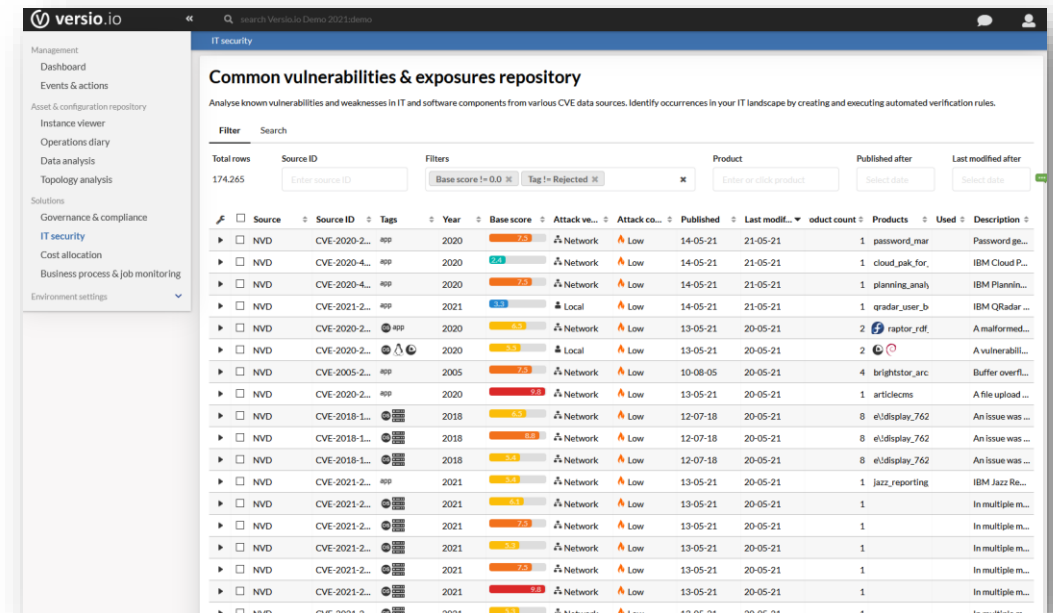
versio.io

search Versio.io Demo 2021:demo

Management
Dashboard
Events & actions
Asset & configuration repository
Instance viewer
Operations diary
Data analysis
Topology analysis
Solutions
Governance & compliance
IT security
Cost allocation
Business process & job monitoring
Environment settings

IT security

Common vulnerabilities & exposures repository

Analyse known vulnerabilities and weaknesses in IT and software components from various CVE data sources. Identify occurrences in your IT landscape by creating and executing automated verification rules.

Filter Search

Total rows: 174.265
Source ID: Enter source ID
Filters: Base score != 0.0 | Tag != Rejected
Product: Enter or click product
Published after: Select date
Last modified after: Select date

| Source | Source ID | Tags | Year | Base score | Attack ve... | Attack co... | Published | Last modif... | oduct count | Products | Used | Description |
|---|---|---|---|---|---|---|---|---|---|---|---|---|
| NVD | CVE-2020-2... | app | 2020 | 7.5 | Network | Low | 14-05-21 | 21-05-21 | 1 | password_mar | | Password ge... |
| NVD | CVE-2020-4... | app | 2020 | 2.4 | Network | Low | 14-05-21 | 21-05-21 | 1 | cloud_pak_for_ | | IBM Cloud P... |
| NVD | CVE-2020-4... | app | 2020 | 7.5 | Network | Low | 14-05-21 | 21-05-21 | 1 | planning_analy | | IBM Plannin... |
| NVD | CVE-2021-2... | app | 2021 | 3.3 | Local | Low | 14-05-21 | 21-05-21 | 1 | qradar_user_b | | IBM QRadar ... |
| NVD | CVE-2020-2... | app | 2020 | 6.5 | Network | Low | 13-05-21 | 20-05-21 | 2 | raptor_rdf_ | | A malformed... |
| NVD | CVE-2020-2... | | 2020 | 5.5 | Local | Low | 13-05-21 | 20-05-21 | 2 | | | A vulnerabili... |
| NVD | CVE-2005-2... | app | 2005 | 7.5 | Network | Low | 10-08-05 | 20-05-21 | 4 | brightstor_arc | | Buffer overfl... |
| NVD | CVE-2020-2... | app | 2020 | 9.8 | Network | Low | 13-05-21 | 20-05-21 | 1 | articlecms | | A file upload ... |
| NVD | CVE-2018-1... | | 2018 | 6.5 | Network | Low | 12-07-18 | 20-05-21 | 8 | e\:display_762 | | An issue was ... |
| NVD | CVE-2018-1... | | 2018 | 8.8 | Network | Low | 12-07-18 | 20-05-21 | 8 | e\:display_762 | | An issue was ... |
| NVD | CVE-2018-1... | | 2018 | 5.4 | Network | Low | 12-07-18 | 20-05-21 | 8 | e\:display_762 | | An issue was ... |
| NVD | CVE-2021-2... | app | 2021 | 5.4 | Network | Low | 13-05-21 | 20-05-21 | 1 | jazz_reporting | | IBM Jazz Re... |
| NVD | CVE-2021-2... | | 2021 | 6.1 | Network | Low | 13-05-21 | 20-05-21 | 1 | | | In multiple m... |
| NVD | CVE-2021-2... | | 2021 | 7.3 | Network | Low | 13-05-21 | 20-05-21 | 1 | | | In multiple m... |
| NVD | CVE-2021-2... | | 2021 | 5.3 | Network | Low | 13-05-21 | 20-05-21 | 1 | | | In multiple m... |
| NVD | CVE-2021-2... | | 2021 | 7.5 | Network | Low | 13-05-21 | 20-05-21 | 1 | | | In multiple m... |
| NVD | CVE-2021-2... | | 2021 | 9.8 | Network | Low | 13-05-21 | 20-05-21 | 1 | | | In multiple m... |